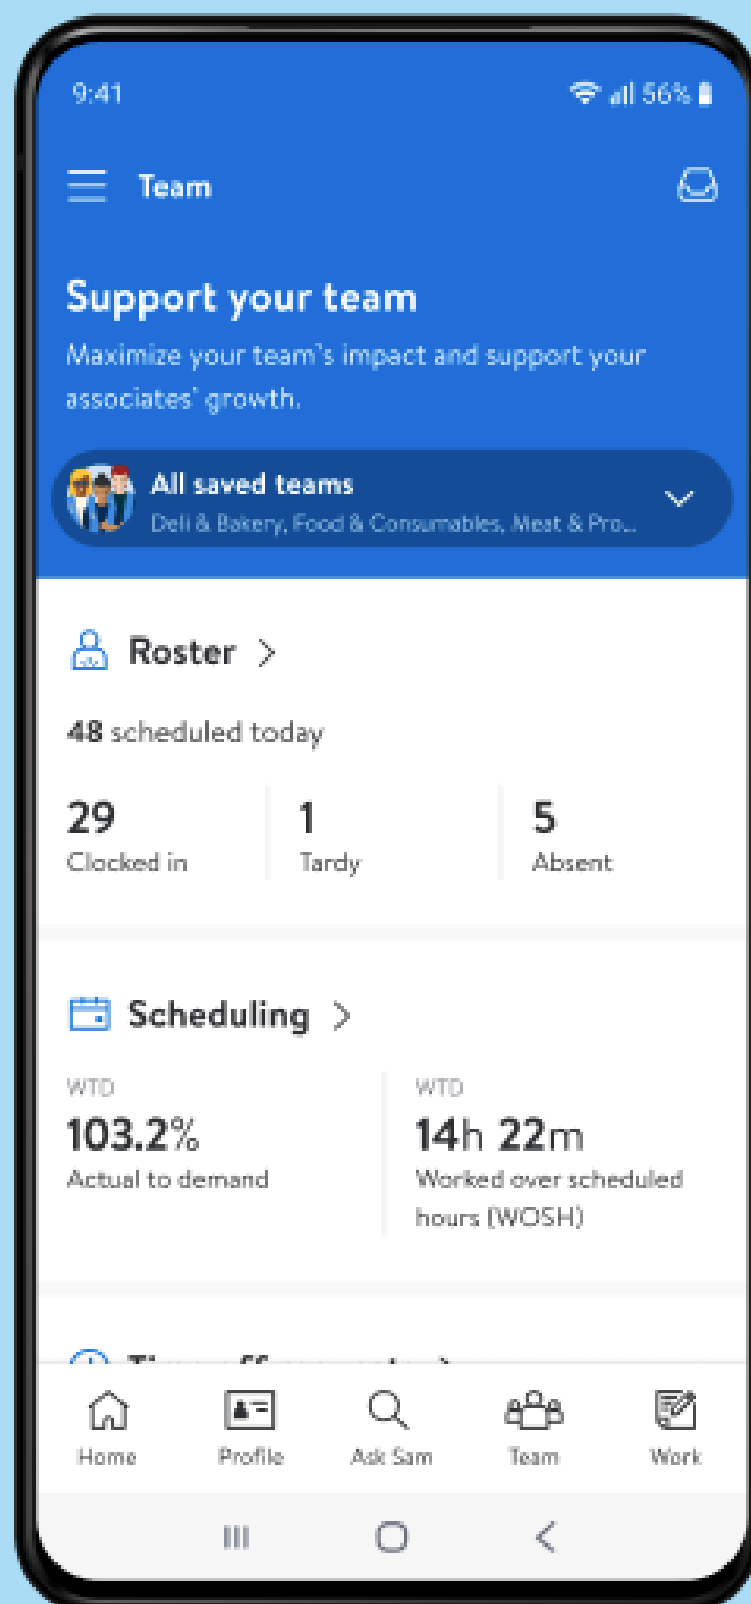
9:41
56%

Team

Support your team
Maximize your team's impact and support your associates' growth.

All saved teams
Deli & Bakery, Food & Consumables, Meat & Pro...

Roster >
48 scheduled today

29
Clocked in

1
Tardy

5
Absent

Scheduling >
WTD
103.2%
Actual to demand

WTD
14h 22m
Worked over scheduled hours (WOSH)

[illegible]

Home
Profile
Ask Sam
Team
Work